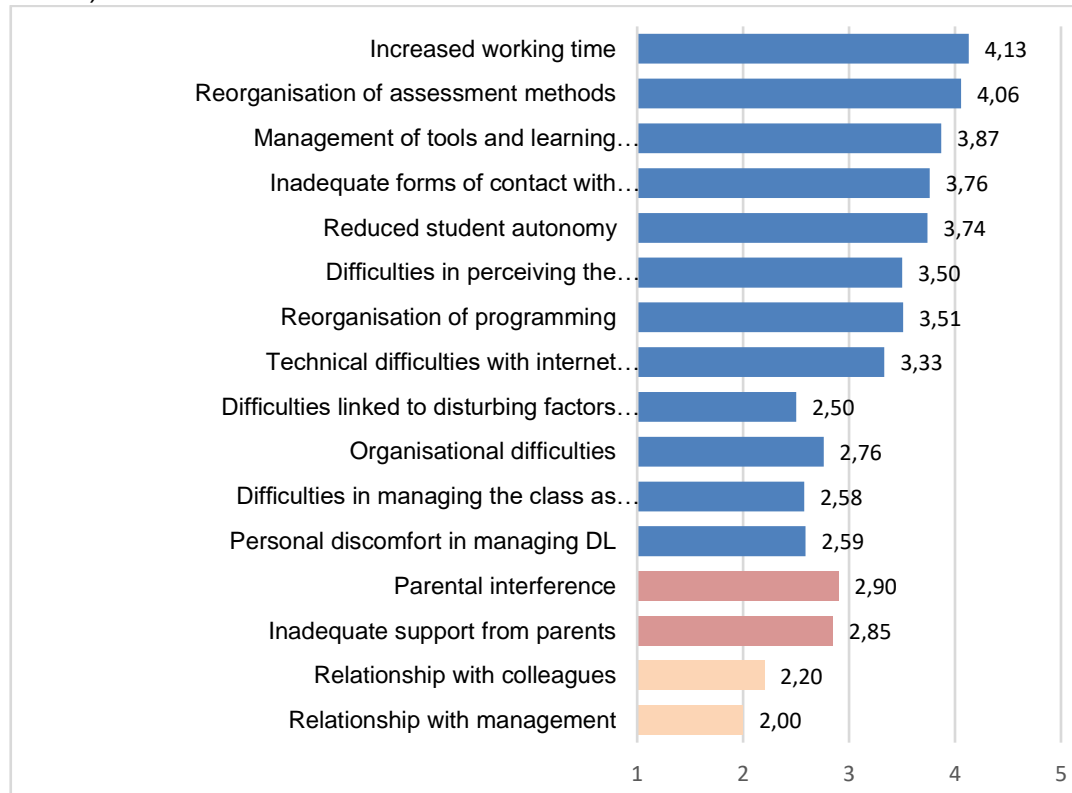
Increased working time 4,13
Reorganisation of assessment methods 4,06
Management of tools and learning… 3,87
Inadequate forms of contact with… 3,76
Reduced student autonomy 3,74
Difficulties in perceiving the… 3,50
Reorganisation of programming 3,51
Technical difficulties with internet… 3,33
Difficulties linked to disturbing factors… 2,50
Organisational difficulties 2,76
Difficulties in managing the class as… 2,58
Personal discomfort in managing DL 2,59
Parental interference 2,90
Inadequate support from parents 2,85
Relationship with colleagues 2,20
Relationship with management 2,00

1 2 3 4 5